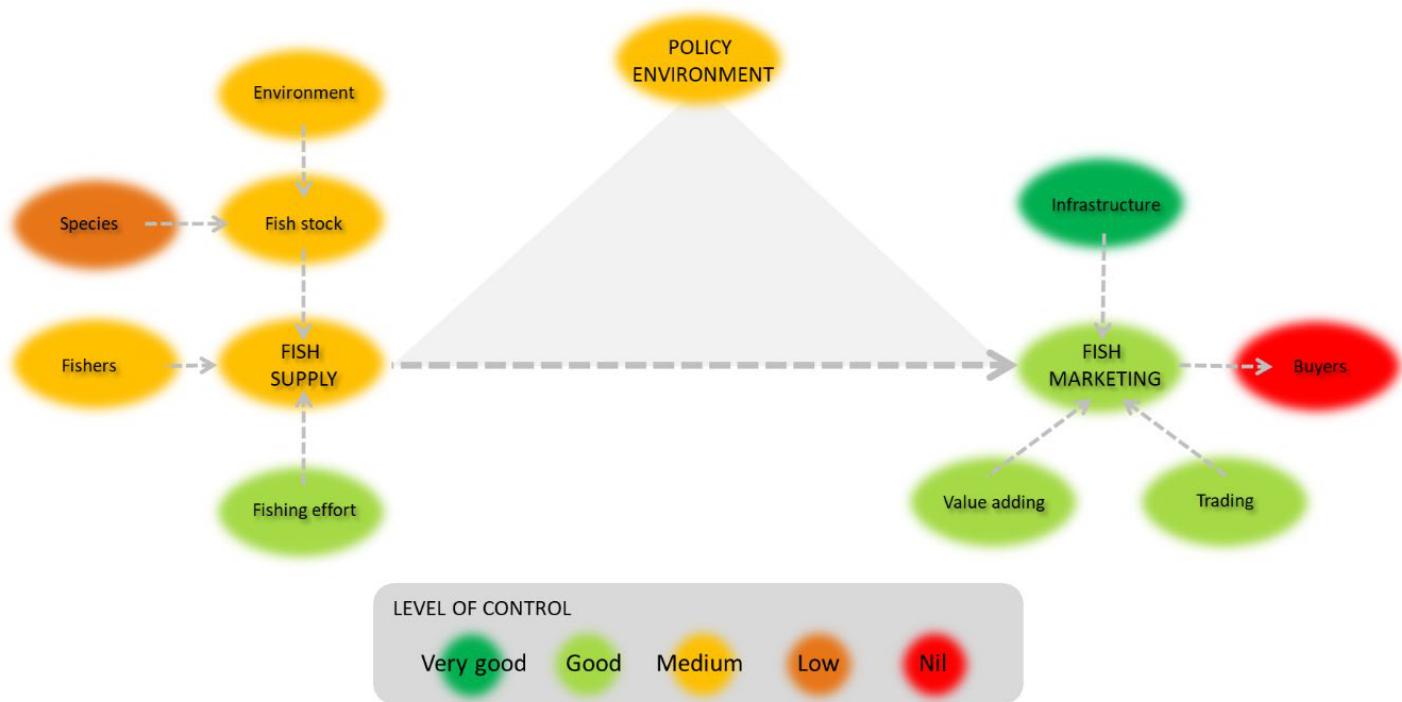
POLICY ENVIRONMENT

Environment

Species

Fish stock

Fishers

FISH SUPPLY

Fishing effort

Infrastructure

FISH MARKETING

Buyers

Value adding

Trading

LEVEL OF CONTROL

Very good Good Medium Low Nil